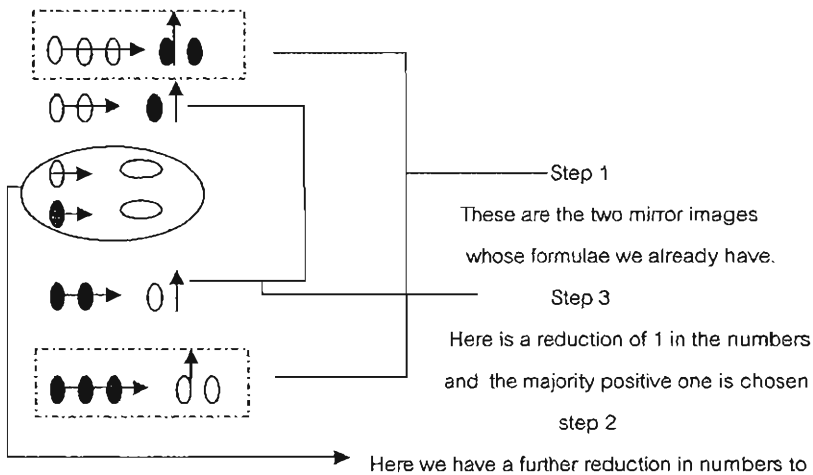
Step 1

These are the two mirror images whose formulae we already have.

Step 3

Here is a reduction of 1 in the numbers and the majority positive one is chosen

step 2

Here we have a further reduction in numbers to